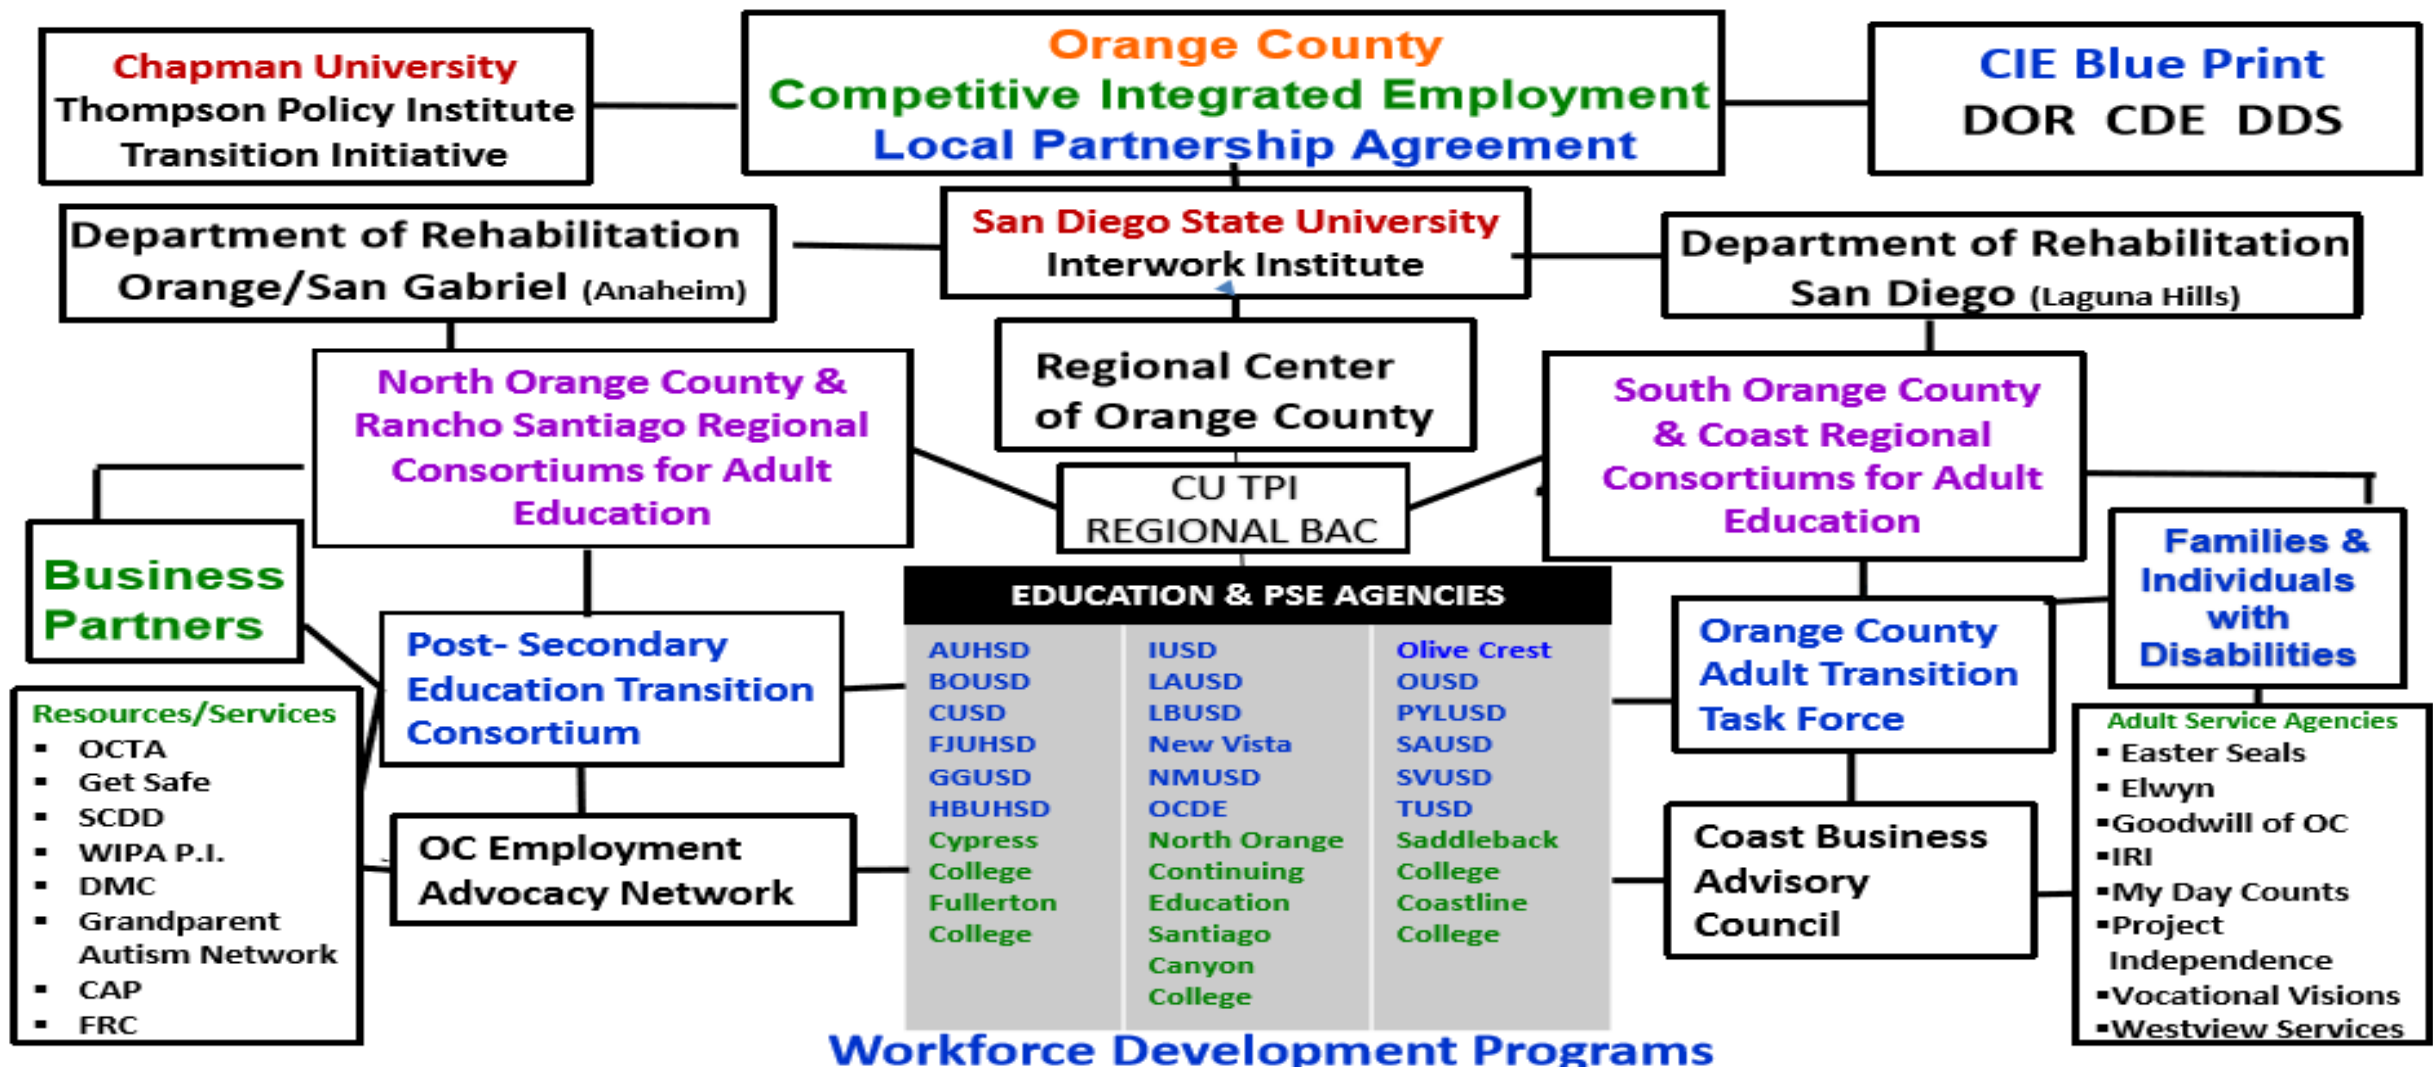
Chapman University
Thompson Policy Institute
Transition Initiative

Orange County
Competitive Integrated Employment
Local Partnership Agreement

CIE Blue Print
DOR CDE DDS

Department of Rehabilitation
Orange/San Gabriel (Anaheim)

San Diego State University
Interwork Institute

Department of Rehabilitation
San Diego (Laguna Hills)

North Orange County & Rancho Santiago Regional Consortiums for Adult Education

Regional Center of Orange County

CU TPI
REGIONAL BAC

South Orange County & Coast Regional Consortiums for Adult Education

Business Partners

Families & Individuals with Disabilities

Post- Secondary Education Transition Consortium

EDUCATION & PSE AGENCIES

| AUHSD | IUSD | Olive Crest |
|---|---|---|
| BOUSD | LAUSD | OUSD |
| CUSD | LBUSD | PYLUSD |
| FJUHSD | New Vista | SAUSD |
| GGUSD | NMUSD | SVUSD |
| HBUHSD | OCDE | TUSD |
| Cypress College | North Orange Continuing Education | Saddleback College |
| Fullerton College | Santiago Canyon College | Coastline College |

Orange County Adult Transition Task Force

Resources/Services
- OCTA
- Get Safe
- SCDD
- WIPA P.I.
- DMC
- Grandparent Autism Network
- CAP
- FRC

OC Employment Advocacy Network

Coast Business Advisory Council

Adult Service Agencies
- Easter Seals
- Elwyn
- Goodwill of OC
- IRI
- My Day Counts
- Project Independence
- Vocational Visions
- Westview Services

Workforce Development Programs